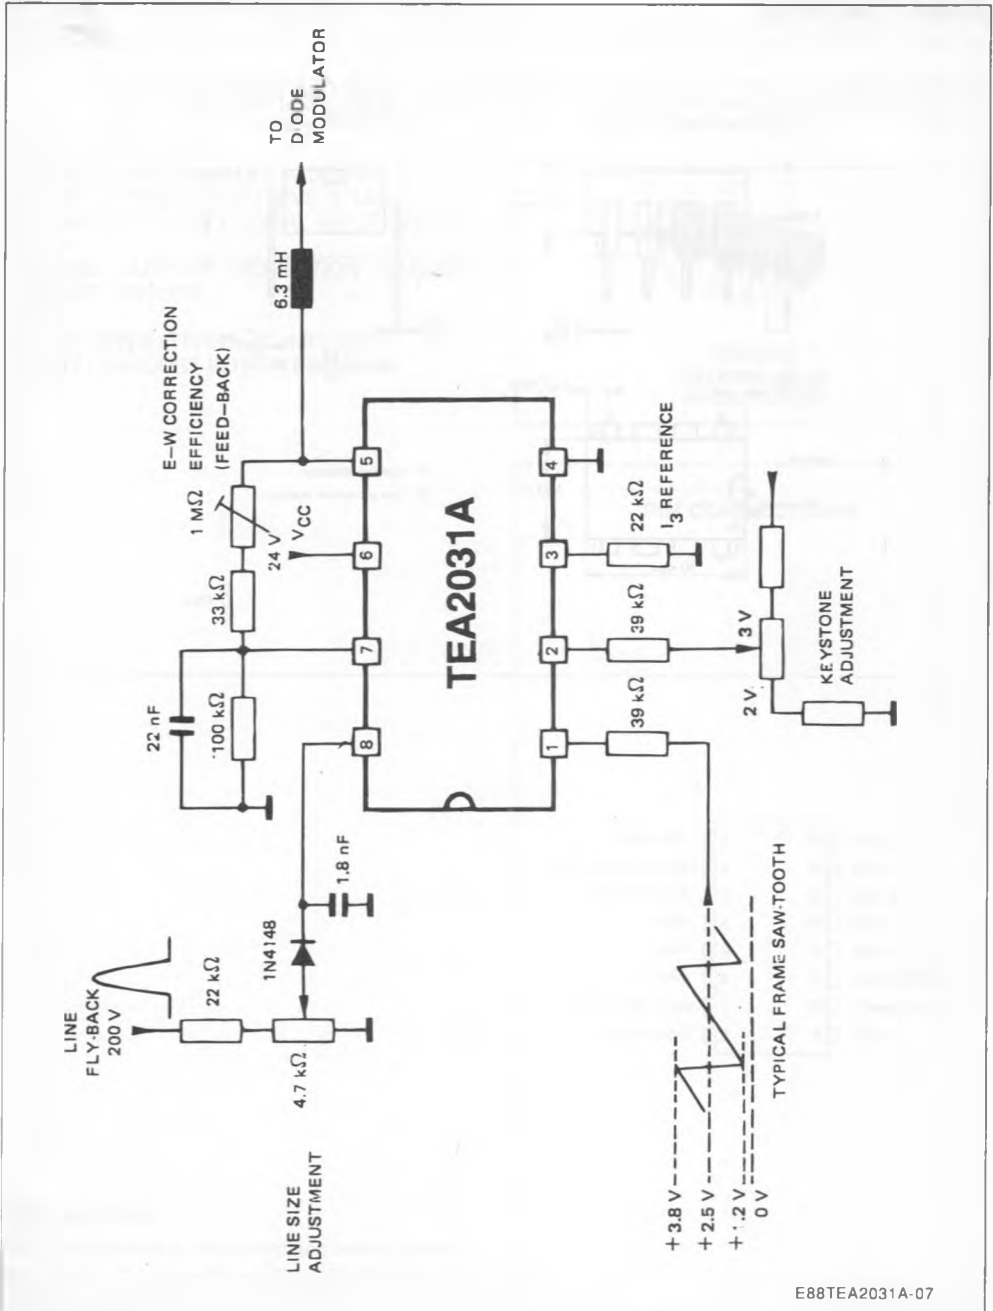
TO
DIODE
MODULATOR

6.3 mH

E–W CORRECTION
EFFICIENCY
(FEED–BACK)

1 MΩ

24 V
$V_{CC}$

33 kΩ

22 nF

100 kΩ

5
6
7
8

TEA2031A

4
3
2
1

22 kΩ
$I_3$ REFERENCE

39 kΩ

39 kΩ

3 V

2 V

KEYSTONE
ADJUSTMENT

LINE
FLY-BACK
200 V

22 kΩ

1N4148

1.8 nF

4.7 kΩ

LINE SIZE
ADJUSTMENT

+ 3.8 V
+ 2.5 V
+ 1.2 V
0 V

TYPICAL FRAME SAW-TOOTH

E88TEA2031A-07